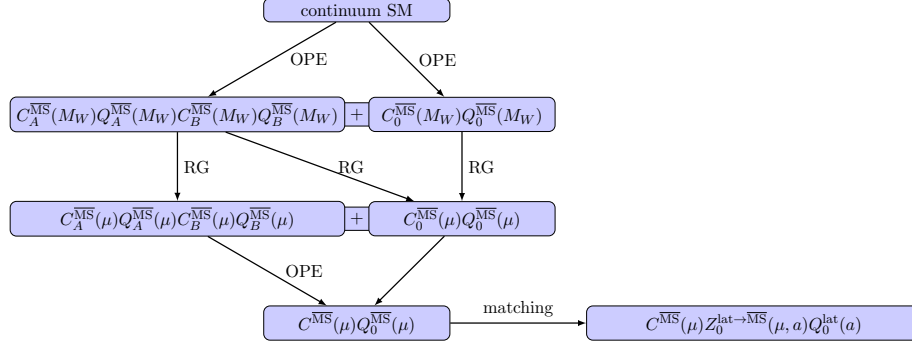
continuum SM

OPE

OPE

$C_A^{\overline{\text{MS}}}(M_W)Q_A^{\overline{\text{MS}}}(M_W)C_B^{\overline{\text{MS}}}(M_W)Q_B^{\overline{\text{MS}}}(M_W)$ + $C_0^{\overline{\text{MS}}}(M_W)Q_0^{\overline{\text{MS}}}(M_W)$

RG

RG

RG

$C_A^{\overline{\text{MS}}}(\mu)Q_A^{\overline{\text{MS}}}(\mu)C_B^{\overline{\text{MS}}}(\mu)Q_B^{\overline{\text{MS}}}(\mu)$ + $C_0^{\overline{\text{MS}}}(\mu)Q_0^{\overline{\text{MS}}}(\mu)$

OPE

$C^{\overline{\text{MS}}}(\mu)Q_0^{\overline{\text{MS}}}(\mu)$

matching

$C^{\overline{\text{MS}}}(\mu)Z_0^{\text{lat}\to\overline{\text{MS}}}(\mu,a)Q_0^{\text{lat}}(a)$